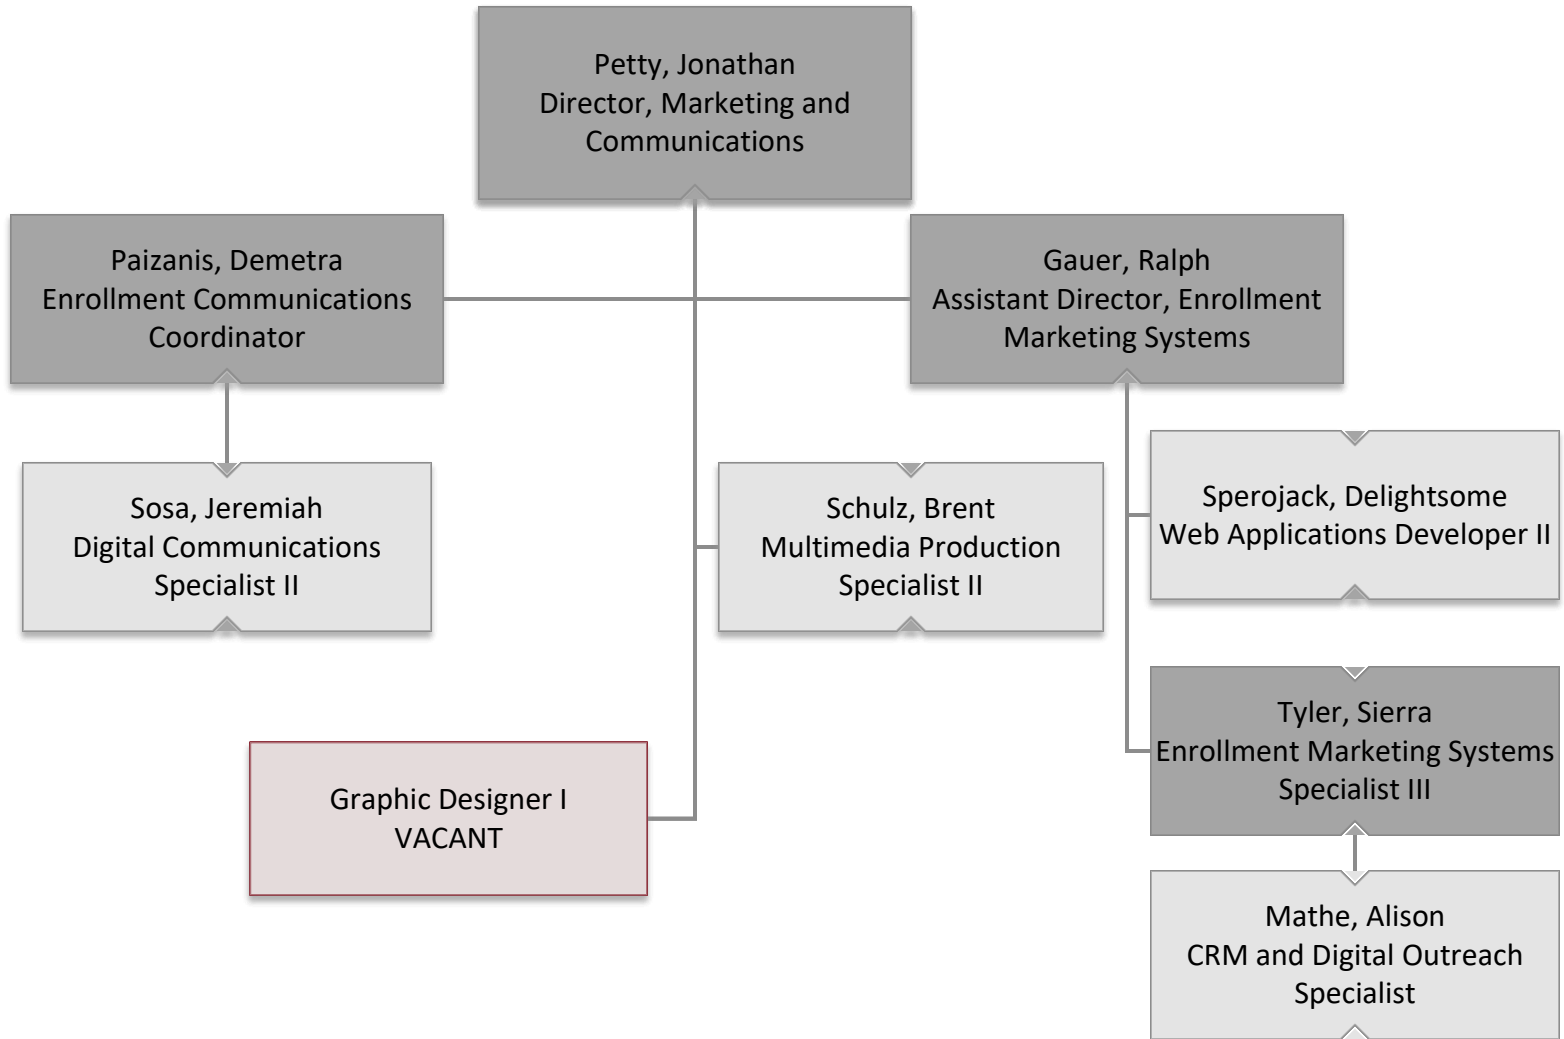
Petty, Jonathan
Director, Marketing and Communications

Paizanis, Demetra
Enrollment Communications Coordinator

Gauer, Ralph
Assistant Director, Enrollment Marketing Systems

Sosa, Jeremiah
Digital Communications Specialist II

Schulz, Brent
Multimedia Production Specialist II

Sperojack, Delightsome
Web Applications Developer II

Tyler, Sierra
Enrollment Marketing Systems Specialist III

Graphic Designer I
VACANT

Mathe, Alison
CRM and Digital Outreach Specialist